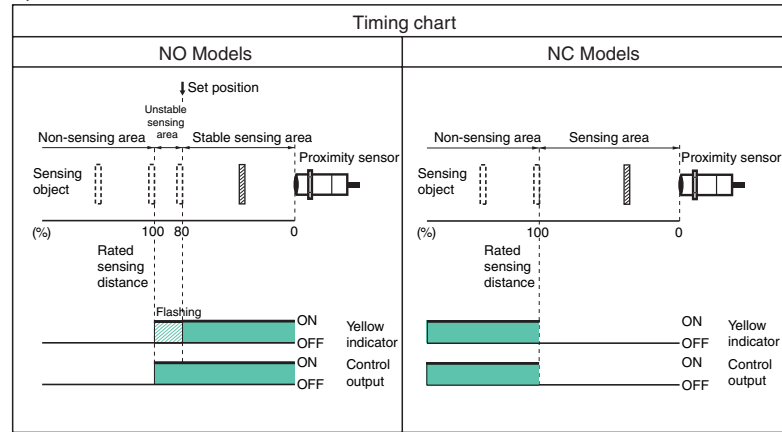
Timing chart

NO Models

Set position

Unstable sensing area

Non-sensing area

Stable sensing area

Proximity sensor

Sensing object

(%)

100

80

0

Rated sensing distance

Flashing

ON

OFF

Yellow indicator

ON

OFF

Control output

NC Models

Non-sensing area

Sensing area

Proximity sensor

Sensing object

(%)

100

0

Rated sensing distance

ON

OFF

Yellow indicator

ON

OFF

Control output